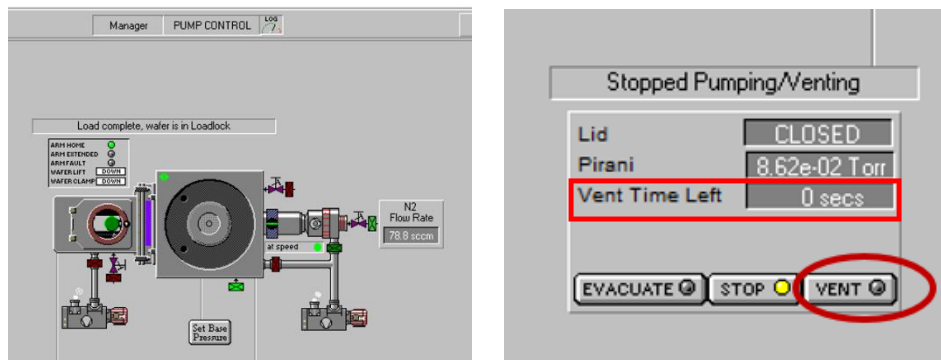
Manager
PUMP CONTROL
LOG
7

Load complete, wafer is in Loadlock

ARM HOME
ARM EXTENDED
ARM FAULT
WAFER LIFT DOWN
WAFER CLAMP DOWN

N2
Flow Rate
78.8 sccm

at speed

Set Base
Pressure

Stopped Pumping/Venting

Lid CLOSED
Pirani 8.62e-02 Torr
Vent Time Left 0 secs

EVACUATE
STOP
VENT